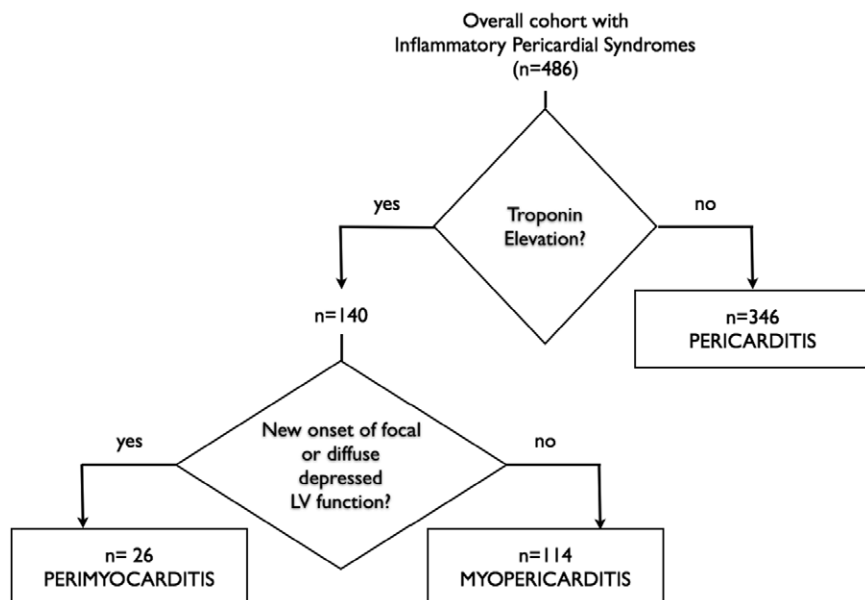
Overall cohort with Inflammatory Pericardial Syndromes (n=486)

yes

Troponin Elevation?

no

n=140

n=346
PERICARDITIS

yes

New onset of focal or diffuse depressed LV function?

no

n= 26
PERIMYOCARDITIS

n=114
MYOPERICARDITIS